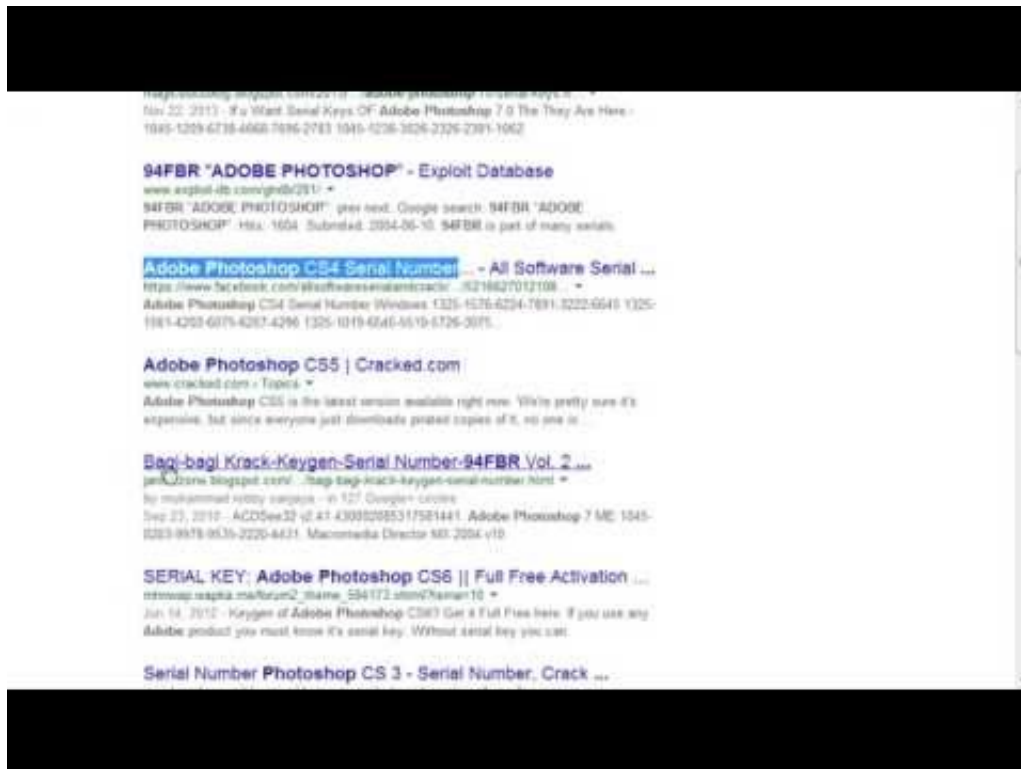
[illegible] - adobe photoshop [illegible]
Nov 22, 2013 - If u Want Serial Keys OF Adobe Photoshop 7.0 The They Are Here - 1045-1209-6738-4668-7696-2783 1045-1236-3026-2326-2301-1062

94FBR "ADOBE PHOTOSHOP" - Exploit Database
www.exploit-db.com/ghdb/281/ ▾
94FBR "ADOBE PHOTOSHOP". prev next. Google search: 94FBR "ADOBE PHOTOSHOP". Hits: 1604. Submited: 2004-06-10. 94FBR is part of many serials.

Adobe Photoshop CS4 Serial Number ... - All Software Serial ...
https://www.facebook.com/allsoftwareserialandcrack/.../521662701210... ▾
Adobe Photoshop CS4 Serial Number Windows 1325-1576-6224-7691-3222-6645 1325-1961-4203-6075-4267-4266 1325-1019-6545-5519-5726-3075...

Adobe Photoshop CS5 | Cracked.com
www.cracked.com › Topics ▾
Adobe Photoshop CS5 is the latest version available right now. We're pretty sure it's expensive, but since everyone just downloads pirated copies of it, no one is ...

Bagi-bagi Krack-Keygen-Serial Number-94FBR Vol. 2 ...
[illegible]zone.blogspot.com/.../bagi-bagi-krack-keygen-serial-number.html ▾
by muhammad robby sanjaya - in 127 Google+ circles
Sep 23, 2010 - ACDSee32 v2.41 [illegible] Adobe Photoshop 7 ME 1045-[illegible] Macromedia Director MX 2004 v10

SERIAL KEY: Adobe Photoshop CS6 || Full Free Activation ...
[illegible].wapka.me/forum2_theme_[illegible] ▾
Jun 14, 2012 - Keygen of Adobe Photoshop CS6? Get it Full Free here. If you use any Adobe product you must know it's serial key. Without serial key you can.

Serial Number Photoshop CS 3 - Serial Number, Crack ...